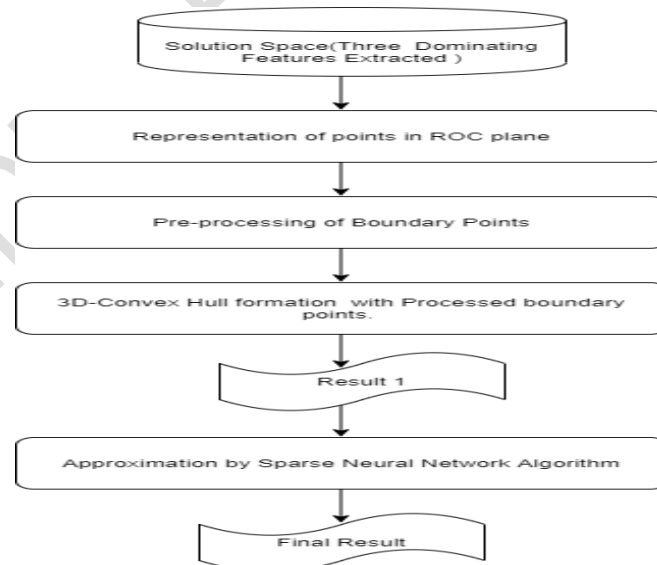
Solution Space(Three Dominating Features Extracted )

Representation of points in ROC plane

Pre-processing of Boundary Points

3D-Convex Hull formation with Processed boundary points.

Result 1

Approximation by Sparse Neural Network Algorithm

Final Result